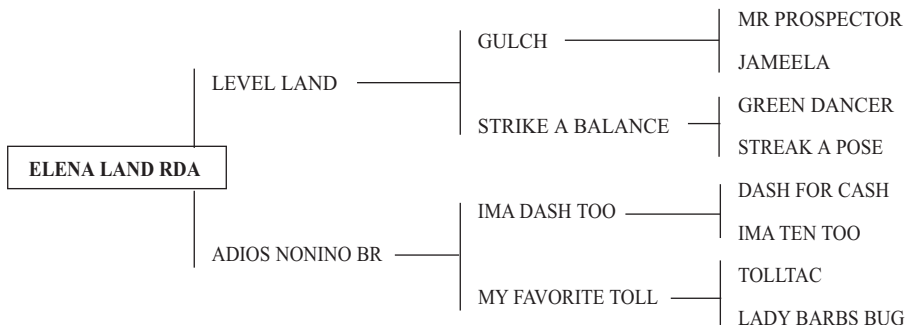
ELENA LAND RDA

LEVEL LAND

GULCH

MR PROSPECTOR

JAMEELA

STRIKE A BALANCE

GREEN DANCER

STREAK A POSE

ADIOS NONINO BR

IMA DASH TOO

DASH FOR CASH

IMA TEN TOO

MY FAVORITE TOLL

TOLLTAC

LADY BARBS BUG